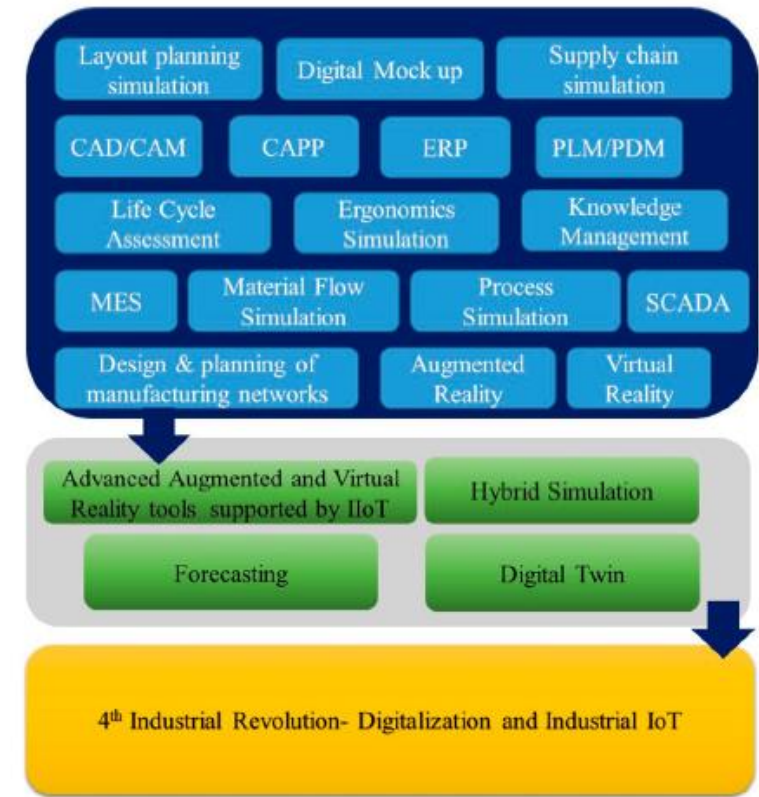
Layout planning simulation
Digital Mock up
Supply chain simulation
CAD/CAM
CAPP
ERP
PLM/PDM
Life Cycle Assessment
Ergonomics Simulation
Knowledge Management
MES
Material Flow Simulation
Process Simulation
SCADA
Design & planning of manufacturing networks
Augmented Reality
Virtual Reality

Advanced Augmented and Virtual Reality tools supported by IIoT
Hybrid Simulation
Forecasting
Digital Twin

4$^{th}$ Industrial Revolution- Digitalization and Industrial IoT